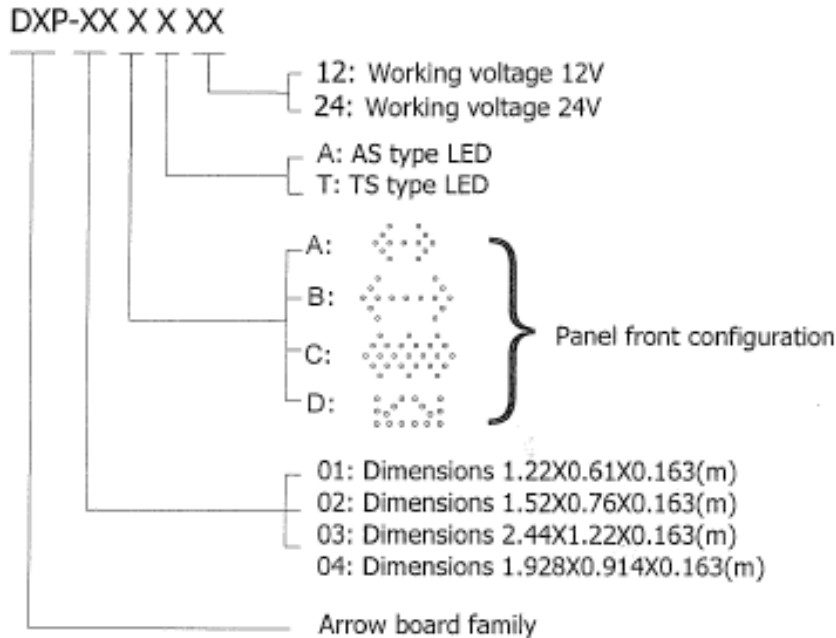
DXP-XX X X XX

12: Working voltage 12V
24: Working voltage 24V

A: AS type LED
T: TS type LED

A:
B:
C:
D:

Panel front configuration

01: Dimensions 1.22X0.61X0.163(m)
02: Dimensions 1.52X0.76X0.163(m)
03: Dimensions 2.44X1.22X0.163(m)
04: Dimensions 1.928X0.914X0.163(m)

Arrow board family